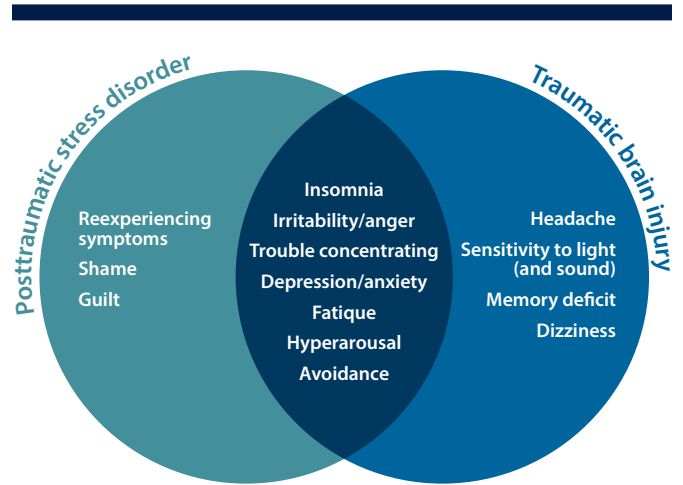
Posttraumatic stress disorder

Traumatic brain injury

Reexperiencing symptoms

Shame

Guilt

Insomnia

Irritability/anger

Trouble concentrating

Depression/anxiety

Fatique

Hyperarousal

Avoidance

Headache

Sensitivity to light (and sound)

Memory deficit

Dizziness